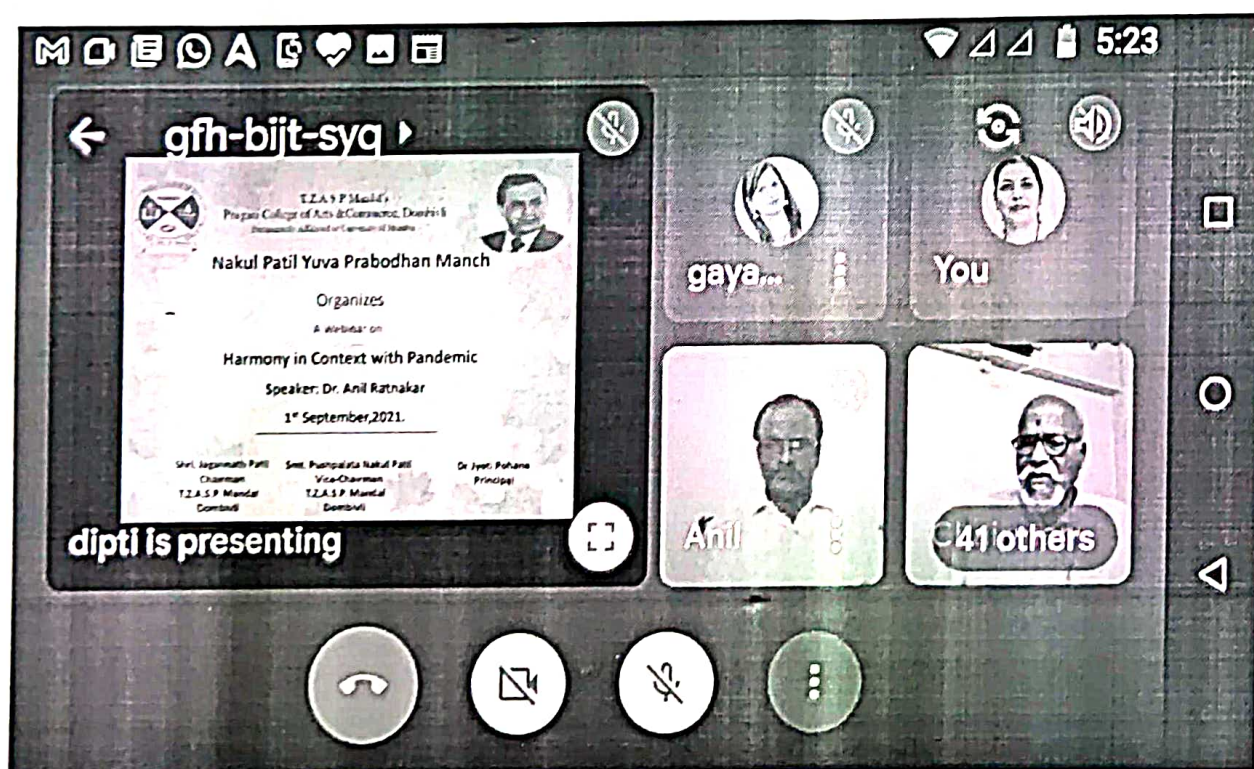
5:23

gfh-bijt-syq

T.Z.A.S.P Mandal's
Pragati College of Arts & Commerce, Dombivli
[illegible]

Nakul Patil Yuva Prabodhan Manch

Organizes

A Webinar on

Harmony in Context with Pandemic

Speaker: Dr. Anil Ratnakar

1st September,2021.

Shri. Jagannath Patil
Chairman
T.Z.A.S.P Mandal
Dombivli

Smt. Pushpalata Nakul Patil
Vice-Chairman
T.Z.A.S.P Mandal
Dombivli

Dr. Jyoti Pohane
Principal

dipti is presenting

gaya...

You

Anil

41 others